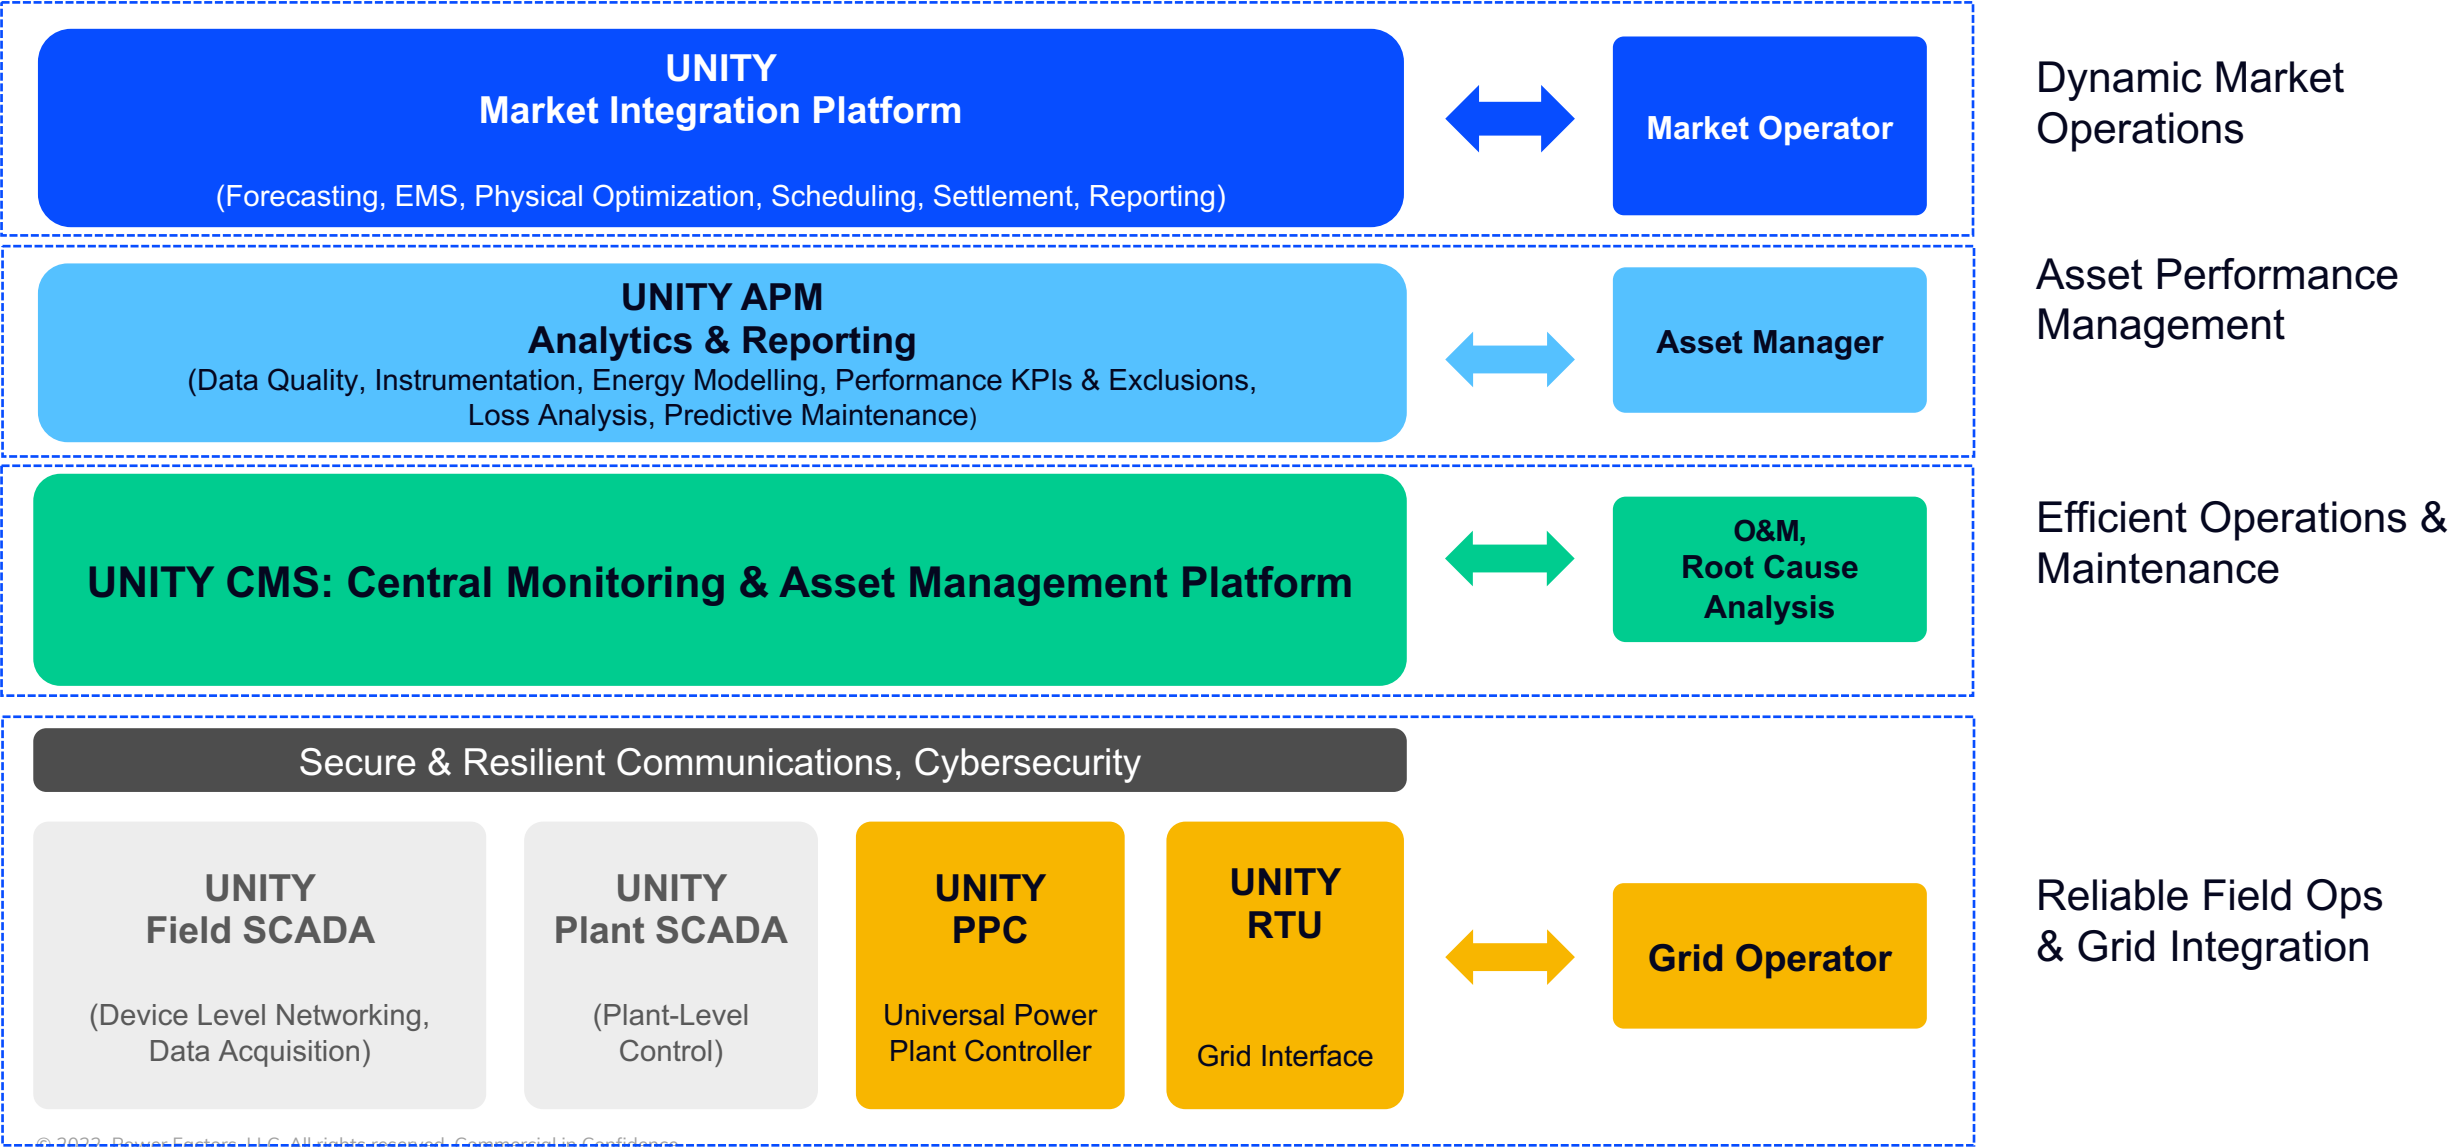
UNITY
Market Integration Platform

(Forecasting, EMS, Physical Optimization, Scheduling, Settlement, Reporting)

Market Operator

Dynamic Market Operations

UNITY APM
Analytics & Reporting
(Data Quality, Instrumentation, Energy Modelling, Performance KPIs & Exclusions, Loss Analysis, Predictive Maintenance)

Asset Manager

Asset Performance Management

UNITY CMS: Central Monitoring & Asset Management Platform

O&M, Root Cause Analysis

Efficient Operations & Maintenance

Secure & Resilient Communications, Cybersecurity

UNITY
Field SCADA

(Device Level Networking, Data Acquisition)

UNITY
Plant SCADA

(Plant-Level Control)

UNITY
PPC

Universal Power Plant Controller

UNITY
RTU

Grid Interface

Grid Operator

Reliable Field Ops & Grid Integration

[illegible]